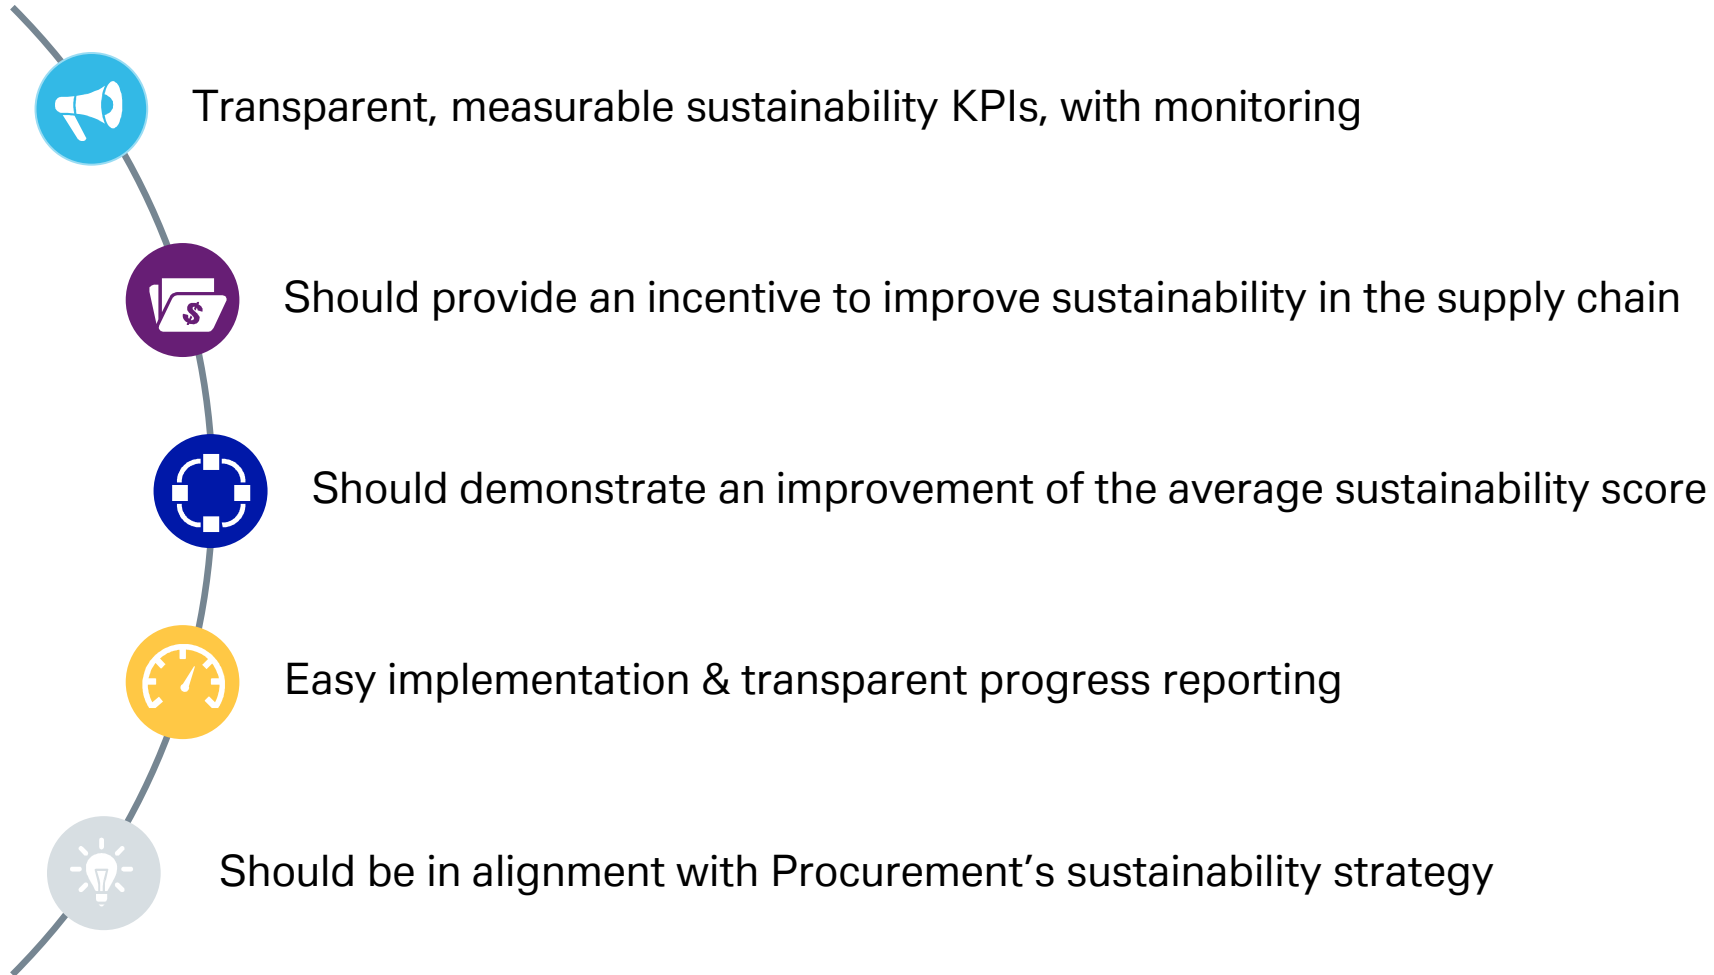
Transparent, measurable sustainability KPIs, with monitoring

$

Should provide an incentive to improve sustainability in the supply chain

Should demonstrate an improvement of the average sustainability score

Easy implementation & transparent progress reporting

Should be in alignment with Procurement’s sustainability strategy